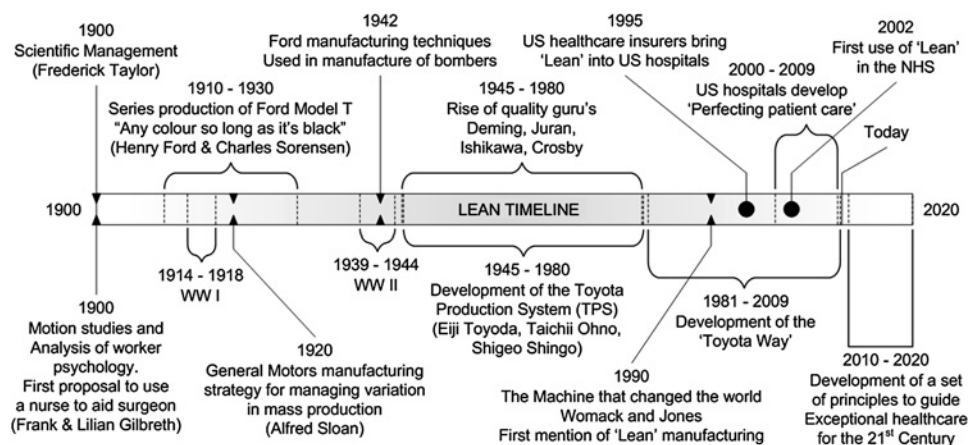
1900
Scientific Management
(Frederick Taylor)

1910 - 1930
Series production of Ford Model T
"Any colour so long as it's black"
(Henry Ford & Charles Sorensen)

1942
Ford manufacturing techniques
Used in manufacture of bombers

1945 - 1980
Rise of quality guru's
Deming, Juran,
Ishikawa, Crosby

1995
US healthcare insurers bring
'Lean' into US hospitals

2000 - 2009
US hospitals develop
'Perfecting patient care'

2002
First use of 'Lean'
in the NHS

Today

1900

LEAN TIMELINE

2020

1914 - 1918
WW I

1939 - 1944
WW II

1945 - 1980
Development of the Toyota
Production System (TPS)
(Eiji Toyoda, Taichii Ohno,
Shigeo Shingo)

1981 - 2009
Development of the
'Toyota Way'

1900
Motion studies and
Analysis of worker
psychology.
First proposal to use
a nurse to aid surgeon
(Frank & Lilian Gilbreth)

1920
General Motors manufacturing
strategy for managing variation
in mass production
(Alfred Sloan)

1990
The Machine that changed the world
Womack and Jones
First mention of 'Lean' manufacturing

2010 - 2020
Development of a set
of principles to guide
Exceptional healthcare
for the 21$^{st}$ Century